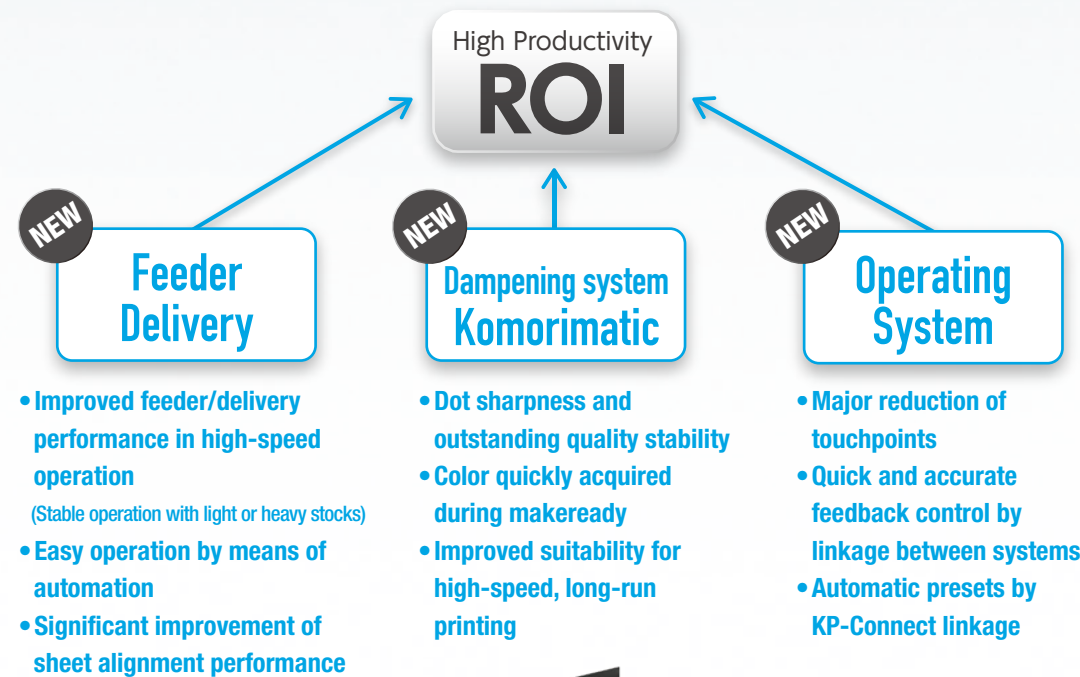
High Productivity
ROI

NEW
Feeder Delivery

• Improved feeder/delivery performance in high-speed operation
(Stable operation with light or heavy stocks)
• Easy operation by means of automation
• Significant improvement of sheet alignment performance

NEW
Dampening system Komorimatic

• Dot sharpness and outstanding quality stability
• Color quickly acquired during makeready
• Improved suitability for high-speed, long-run printing

NEW
Operating System

• Major reduction of touchpoints
• Quick and accurate feedback control by linkage between systems
• Automatic presets by KP-Connect linkage